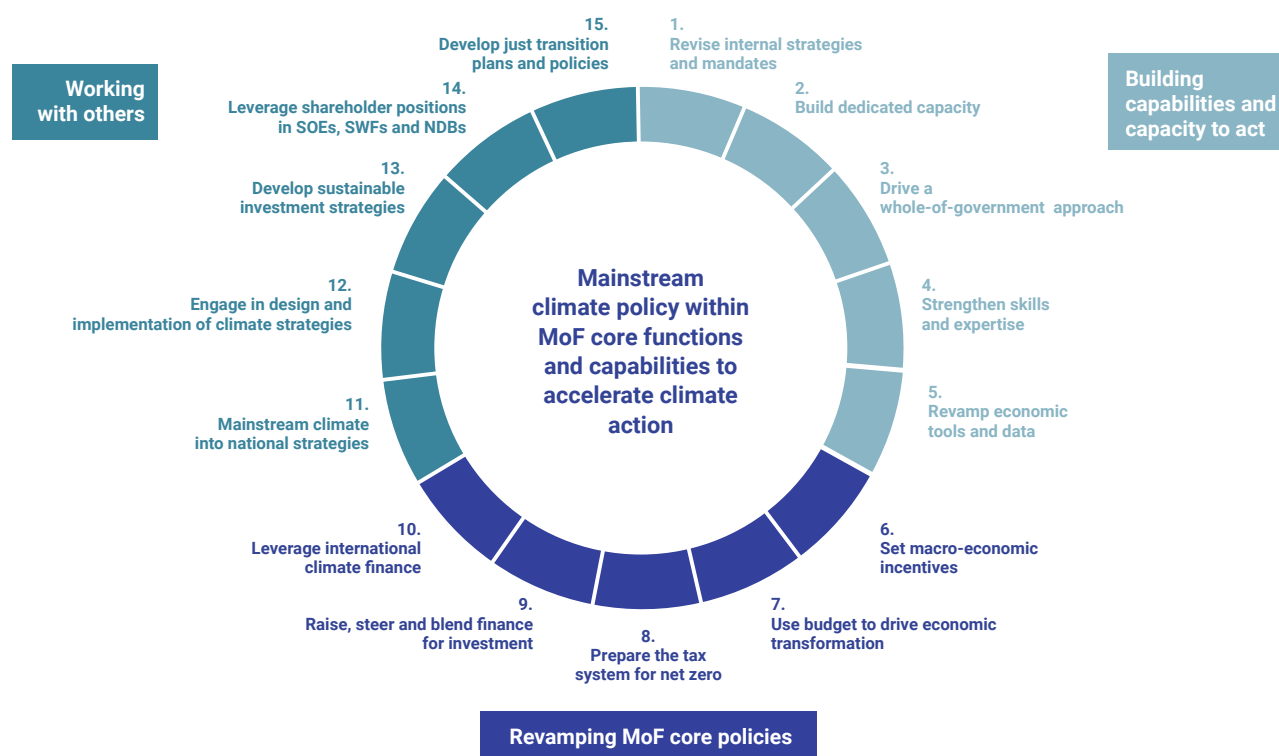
Working with others

Building capabilities and capacity to act

Mainstream climate policy within MoF core functions and capabilities to accelerate climate action

1.
Revise internal strategies and mandates

2.
Build dedicated capacity

3.
Drive a whole-of-government approach

4.
Strengthen skills and expertise

5.
Revamp economic tools and data

6.
Set macro-economic incentives

7.
Use budget to drive economic transformation

8.
Prepare the tax system for net zero

9.
Raise, steer and blend finance for investment

10.
Leverage international climate finance

11.
Mainstream climate into national strategies

12.
Engage in design and implementation of climate strategies

13.
Develop sustainable investment strategies

14.
Leverage shareholder positions in SOEs, SWFs and NDBs

15.
Develop just transition plans and policies

Revamping MoF core policies